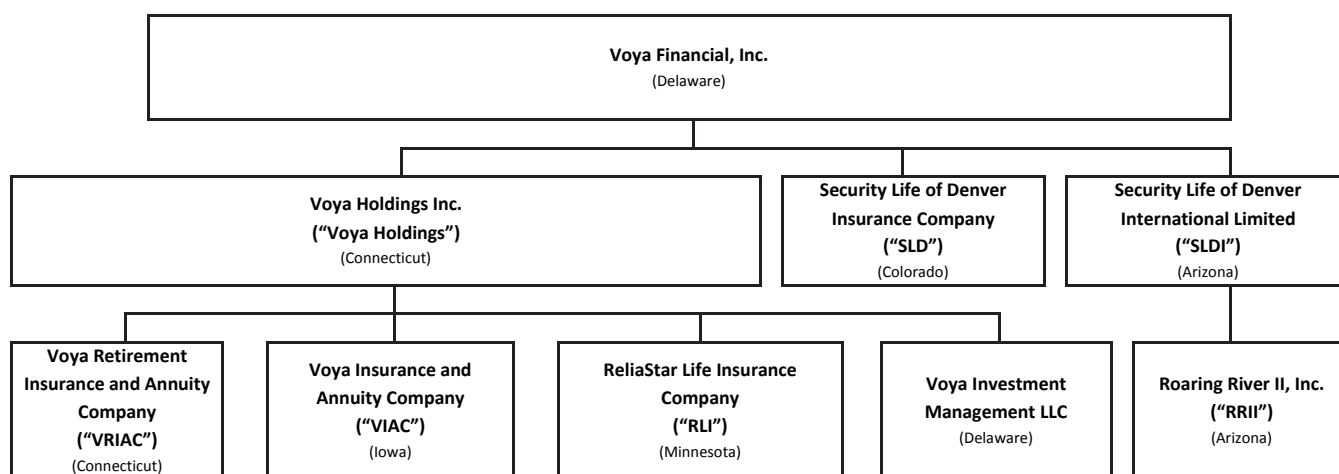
Voya Financial, Inc.
(Delaware)

Voya Holdings Inc.
("Voya Holdings")
(Connecticut)

Security Life of Denver Insurance Company
("SLD")
(Colorado)

Security Life of Denver International Limited
("SLDI")
(Arizona)

Voya Retirement Insurance and Annuity Company
("VRIAC")
(Connecticut)

Voya Insurance and Annuity Company
("VIAC")
(Iowa)

ReliaStar Life Insurance Company
("RLI")
(Minnesota)

Voya Investment Management LLC
(Delaware)

Roaring River II, Inc.
("RRII")
(Arizona)